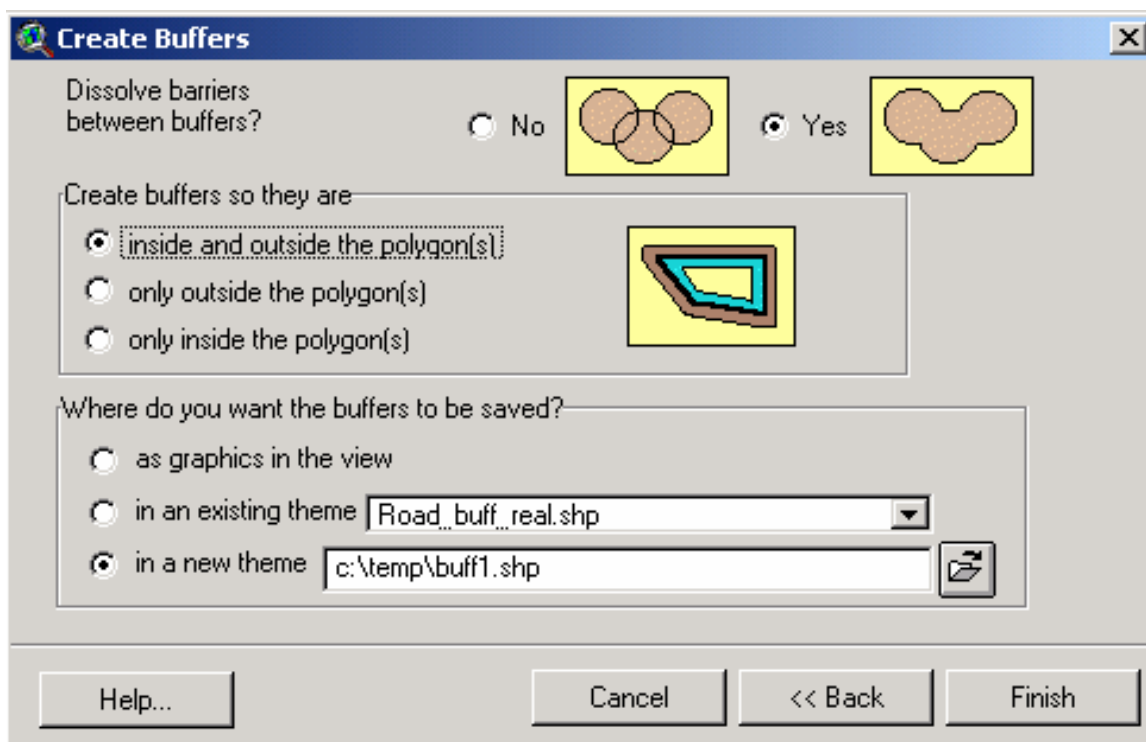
Create Buffers

Dissolve barriers between buffers?

No

Yes

Create buffers so they are

inside and outside the polygon(s)

only outside the polygon(s)

only inside the polygon(s)

Where do you want the buffers to be saved?

as graphics in the view

in an existing theme Road_buff_real.shp

in a new theme c:\temp\buff1.shp

Help...

Cancel

<< Back

Finish